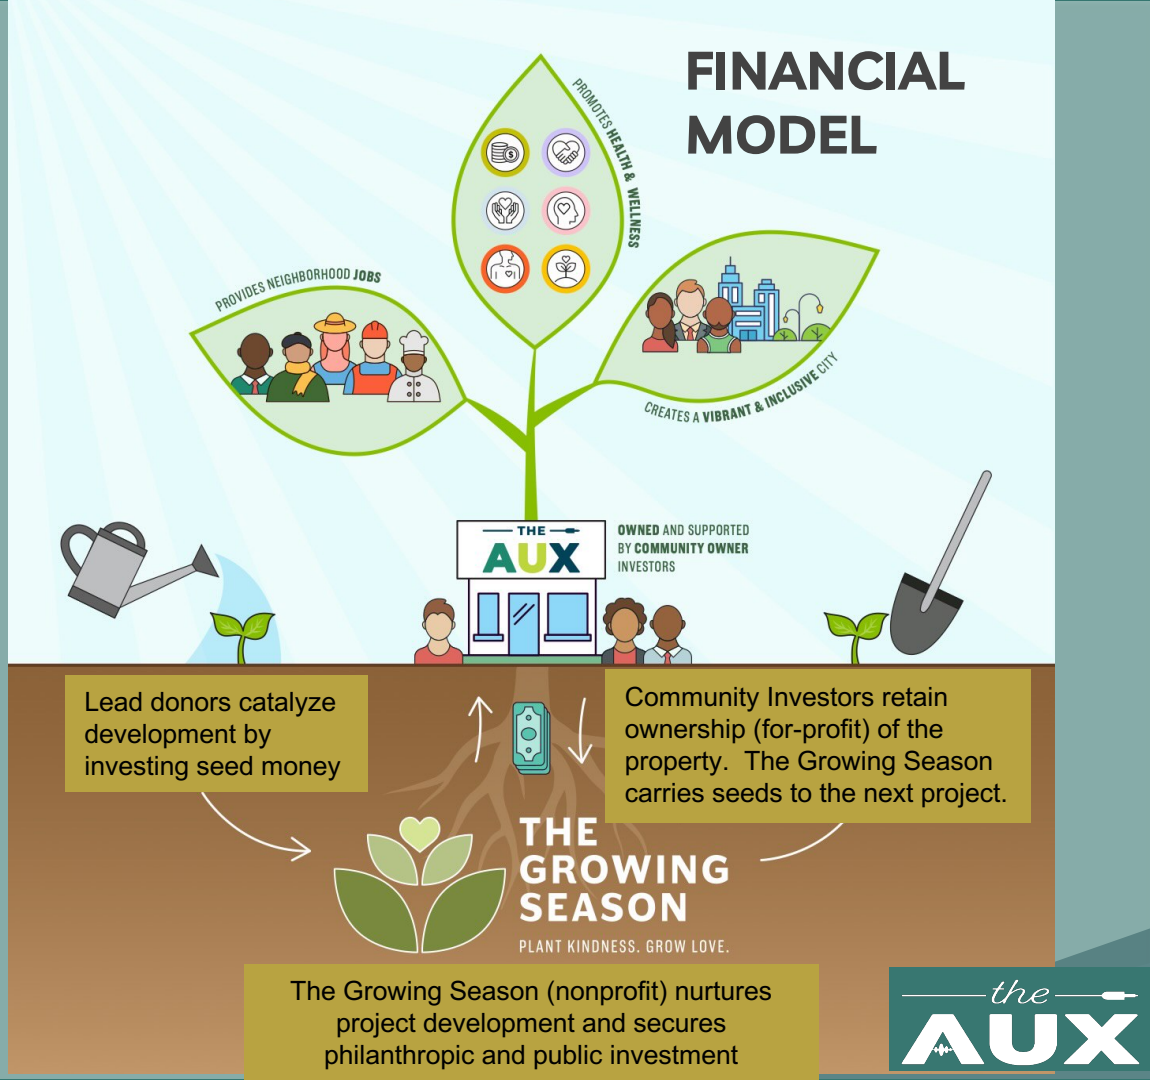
FINANCIAL MODEL

PROMOTES HEALTH & WELLNESS

PROVIDES NEIGHBORHOOD JOBS

CREATES A VIBRANT & INCLUSIVE CITY

THE AUX

OWNED AND SUPPORTED BY COMMUNITY OWNER INVESTORS

Lead donors catalyze development by investing seed money

Community Investors retain ownership (for-profit) of the property. The Growing Season carries seeds to the next project.

THE GROWING SEASON

PLANT KINDNESS. GROW LOVE.

The Growing Season (nonprofit) nurtures project development and secures philanthropic and public investment

the AUX